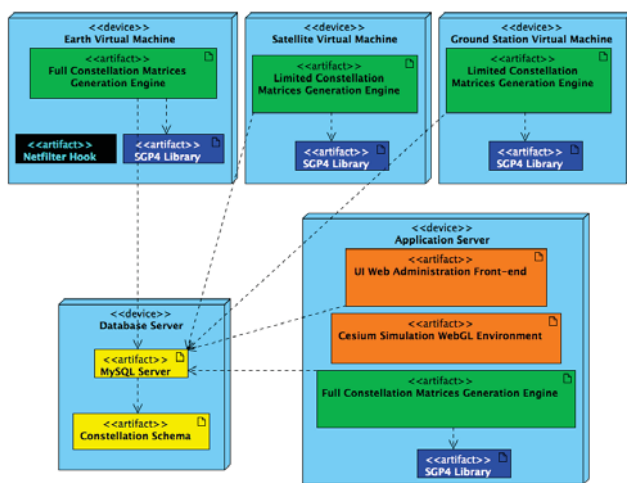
<<device>>
Earth Virtual Machine

<<artifact>>
Full Constellation Matrices Generation Engine

<<artifact>>
Netfilter Hook

<<artifact>>
SGP4 Library

<<device>>
Satellite Virtual Machine

<<artifact>>
Limited Constellation Matrices Generation Engine

<<artifact>>
SGP4 Library

<<device>>
Ground Station Virtual Machine

<<artifact>>
Limited Constellation Matrices Generation Engine

<<artifact>>
SGP4 Library

<<device>>
Application Server

<<artifact>>
UI Web Administration Front-end

<<artifact>>
Cesium Simulation WebGL Environment

<<artifact>>
Full Constellation Matrices Generation Engine

<<artifact>>
SGP4 Library

<<device>>
Database Server

<<artifact>>
MySQL Server

<<artifact>>
Constellation Schema